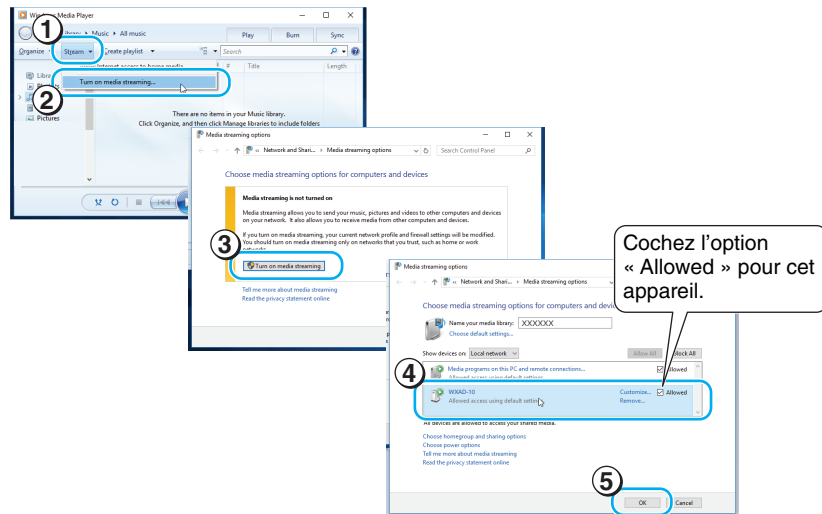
Windows Media Player

Library ▸ Music ▸ All music

Play Burn Sync

Organize Stream Create playlist

Search

① ②

Turn on media streaming...

Title Length

There are no items in your Music library. Click Organize, and then click Manage libraries to include folders

Pictures

Media streaming options

« Network and Shari... ▸ Media streaming options

Search Control Panel

Choose media streaming options for computers and devices

Media streaming is not turned on

Media streaming allows you to send your music, pictures and videos to other computers and devices on your network. It also allows you to receive media from other computers and devices.

If you turn on media streaming, your current network profile and firewall settings will be modified. You should turn on media streaming only on networks that you trust, such as home or work networks.

③ Turn on media streaming

Tell me more about media streaming

Read the privacy statement online

Cochez l'option « Allowed » pour cet appareil.

Media streaming options

« Network and Shari... ▸ Media streaming options

Choose media streaming options for computers and devi

Name your media library: XXXXXX

Choose default settings...

Show devices on: Local network

Allow All Block All

Media programs on this PC and remote connections...

Allowed access using default settings

Allowed

④ WXAD-10

Allowed access using default settings

Customize... Allowed

Remove...

All devices are allowed to access your shared media.

Choose homegroup and sharing options

Choose power options

Tell me more about media streaming

Read the privacy statement online

⑤ OK Cancel